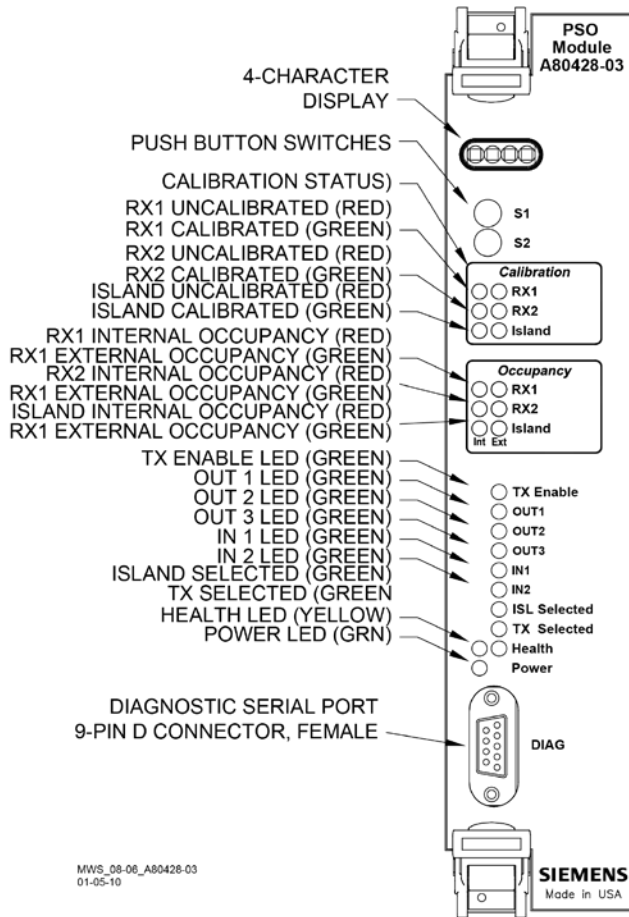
PSO
Module
A80428-03

4-CHARACTER
DISPLAY

PUSH BUTTON SWITCHES

CALIBRATION STATUS)
RX1 UNCALIBRATED (RED)
RX1 CALIBRATED (GREEN)
RX2 UNCALIBRATED (RED)
RX2 CALIBRATED (GREEN)
ISLAND UNCALIBRATED (RED)
ISLAND CALIBRATED (GREEN)

RX1 INTERNAL OCCUPANCY (RED)
RX1 EXTERNAL OCCUPANCY (GREEN)
RX2 INTERNAL OCCUPANCY (RED)
RX1 EXTERNAL OCCUPANCY (GREEN)
ISLAND INTERNAL OCCUPANCY (RED)
RX1 EXTERNAL OCCUPANCY (GREEN)

TX ENABLE LED (GREEN)
OUT 1 LED (GREEN)
OUT 2 LED (GREEN)
OUT 3 LED (GREEN)
IN 1 LED (GREEN)
IN 2 LED (GREEN)
ISLAND SELECTED (GREEN)
TX SELECTED (GREEN
HEALTH LED (YELLOW)
POWER LED (GRN)

DIAGNOSTIC SERIAL PORT
9-PIN D CONNECTOR, FEMALE

S1
S2

Calibration
RX1
RX2
Island

Occupancy
RX1
RX2
Int Ext Island

TX Enable
OUT1
OUT2
OUT3
IN1
IN2
ISL Selected
TX Selected
Health
Power

DIAG

MWS_08-06_A80428-03
01-05-10

SIEMENS
Made in USA